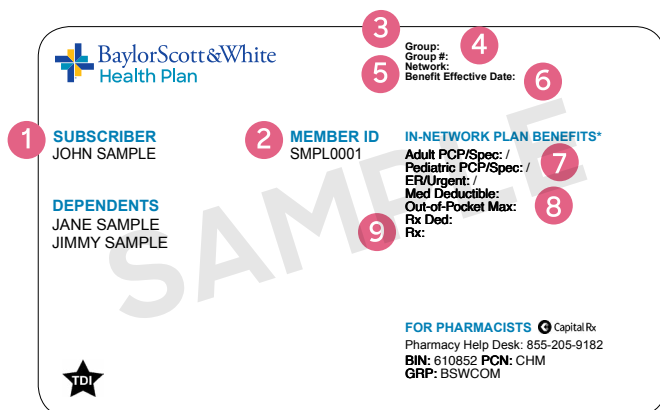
BaylorScott&White Health Plan

3 Group:
4 Group #:
5 Network:
Benefit Effective Date: 6

1 SUBSCRIBER
JOHN SAMPLE

2 MEMBER ID
SMPL0001

IN-NETWORK PLAN BENEFITS*
Adult PCP/Spec: /
Pediatric PCP/Spec: /
7
ER/Urgent: /
Med Deductible:
8
Out-of-Pocket Max:
9
Rx Ded:
Rx:

DEPENDENTS
JANE SAMPLE
JIMMY SAMPLE

SAMPLE

FOR PHARMACISTS Capital Rx
Pharmacy Help Desk: 855-205-9182
BIN: 610852 PCN: CHM
GRP: BSWCOM

TDI